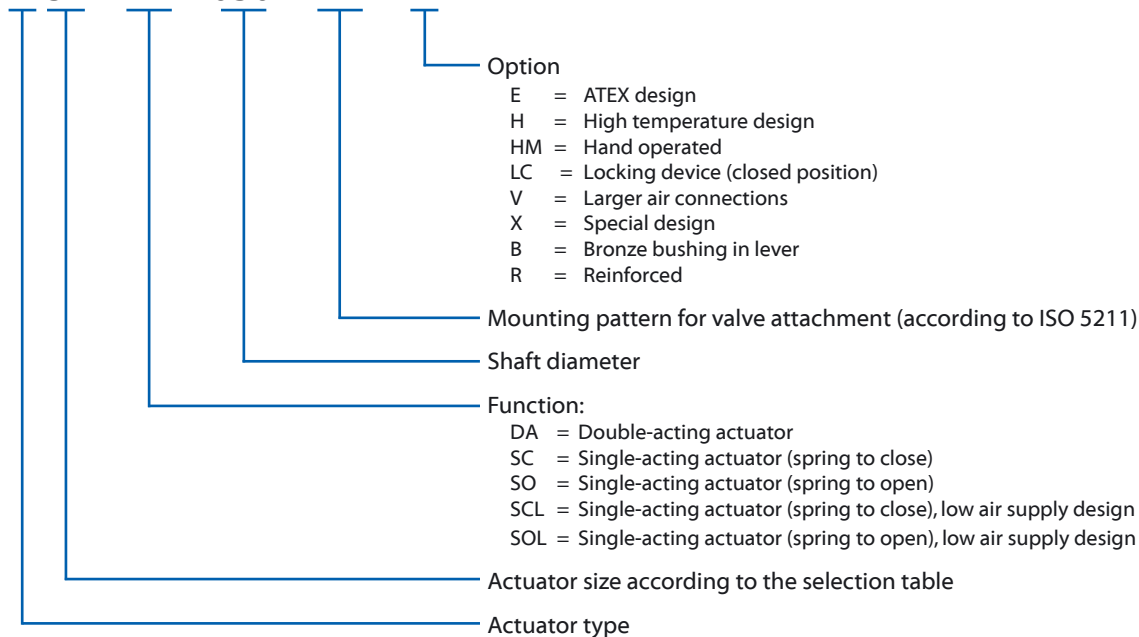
Option
E = ATEX design
H = High temperature design
HM = Hand operated
LC = Locking device (closed position)
V = Larger air connections
X = Special design
B = Bronze bushing in lever
R = Reinforced

Mounting pattern for valve attachment (according to ISO 5211)

Shaft diameter

Function:
DA = Double-acting actuator
SC = Single-acting actuator (spring to close)
SO = Single-acting actuator (spring to open)
SCL = Single-acting actuator (spring to close), low air supply design
SOL = Single-acting actuator (spring to open), low air supply design

Actuator size according to the selection table

Actuator type